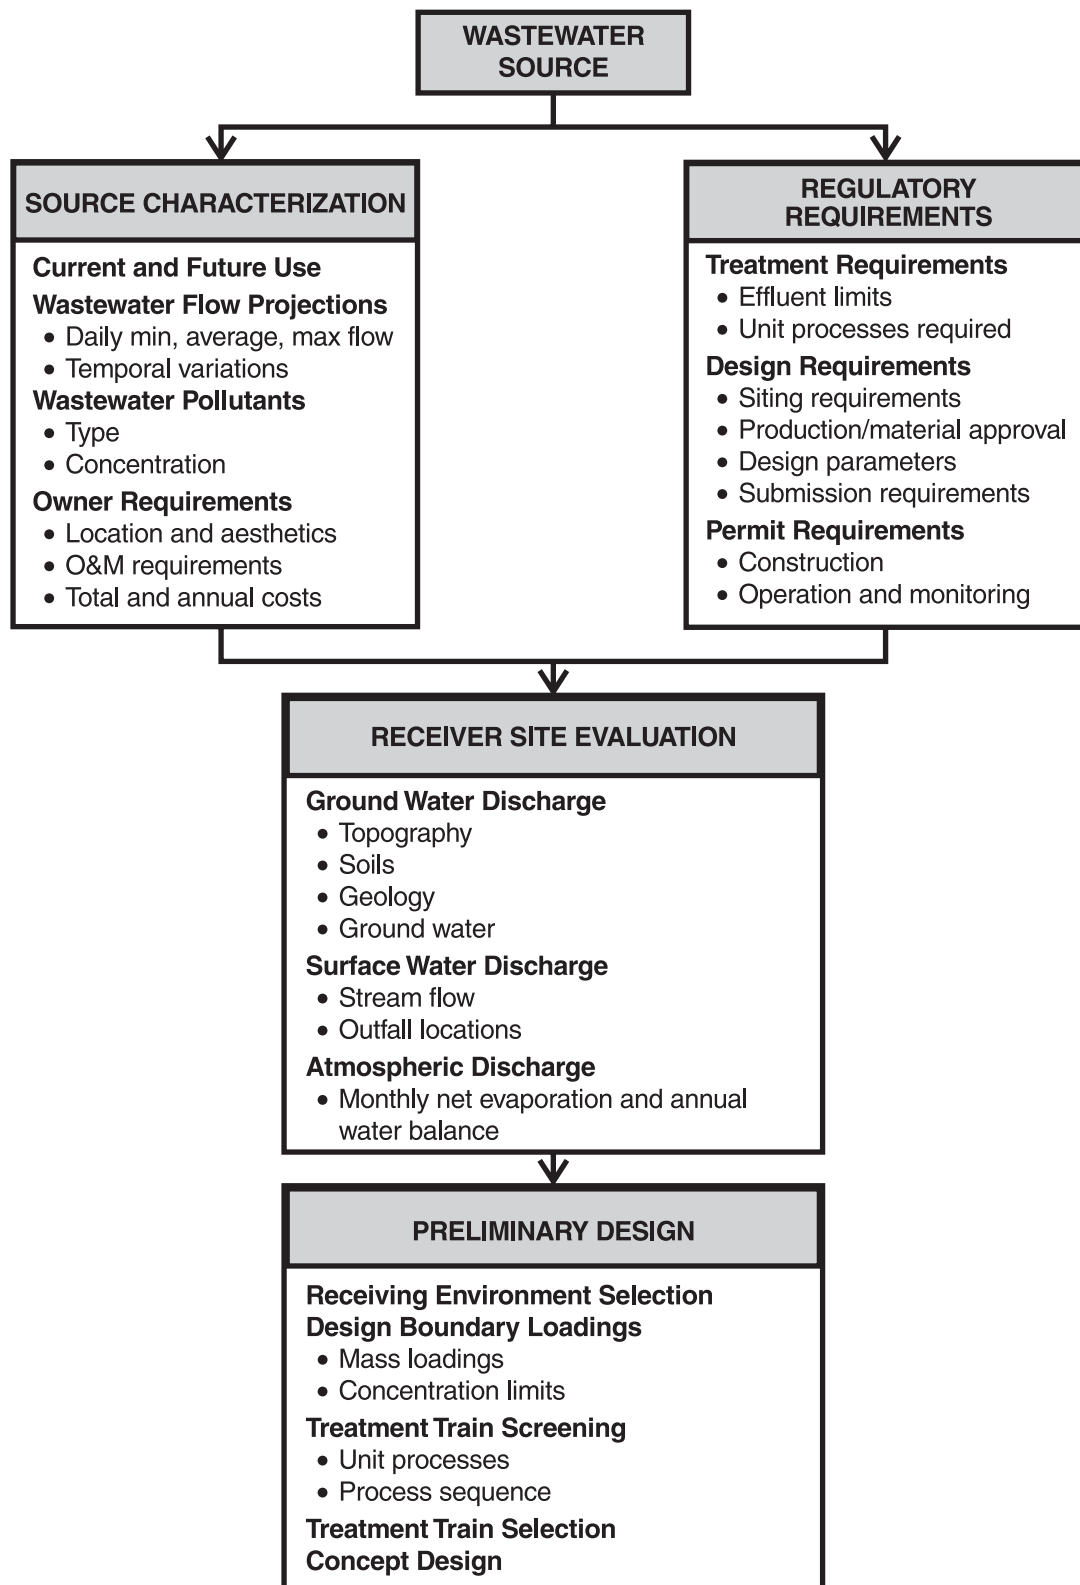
WASTEWATER SOURCE

SOURCE CHARACTERIZATION

Current and Future Use
Wastewater Flow Projections
• Daily min, average, max flow
• Temporal variations
Wastewater Pollutants
• Type
• Concentration
Owner Requirements
• Location and aesthetics
• O&M requirements
• Total and annual costs

REGULATORY REQUIREMENTS

Treatment Requirements
• Effluent limits
• Unit processes required
Design Requirements
• Siting requirements
• Production/material approval
• Design parameters
• Submission requirements
Permit Requirements
• Construction
• Operation and monitoring

RECEIVER SITE EVALUATION

Ground Water Discharge
• Topography
• Soils
• Geology
• Ground water
Surface Water Discharge
• Stream flow
• Outfall locations
Atmospheric Discharge
• Monthly net evaporation and annual water balance

PRELIMINARY DESIGN

Receiving Environment Selection
Design Boundary Loadings
• Mass loadings
• Concentration limits
Treatment Train Screening
• Unit processes
• Process sequence
Treatment Train Selection
Concept Design